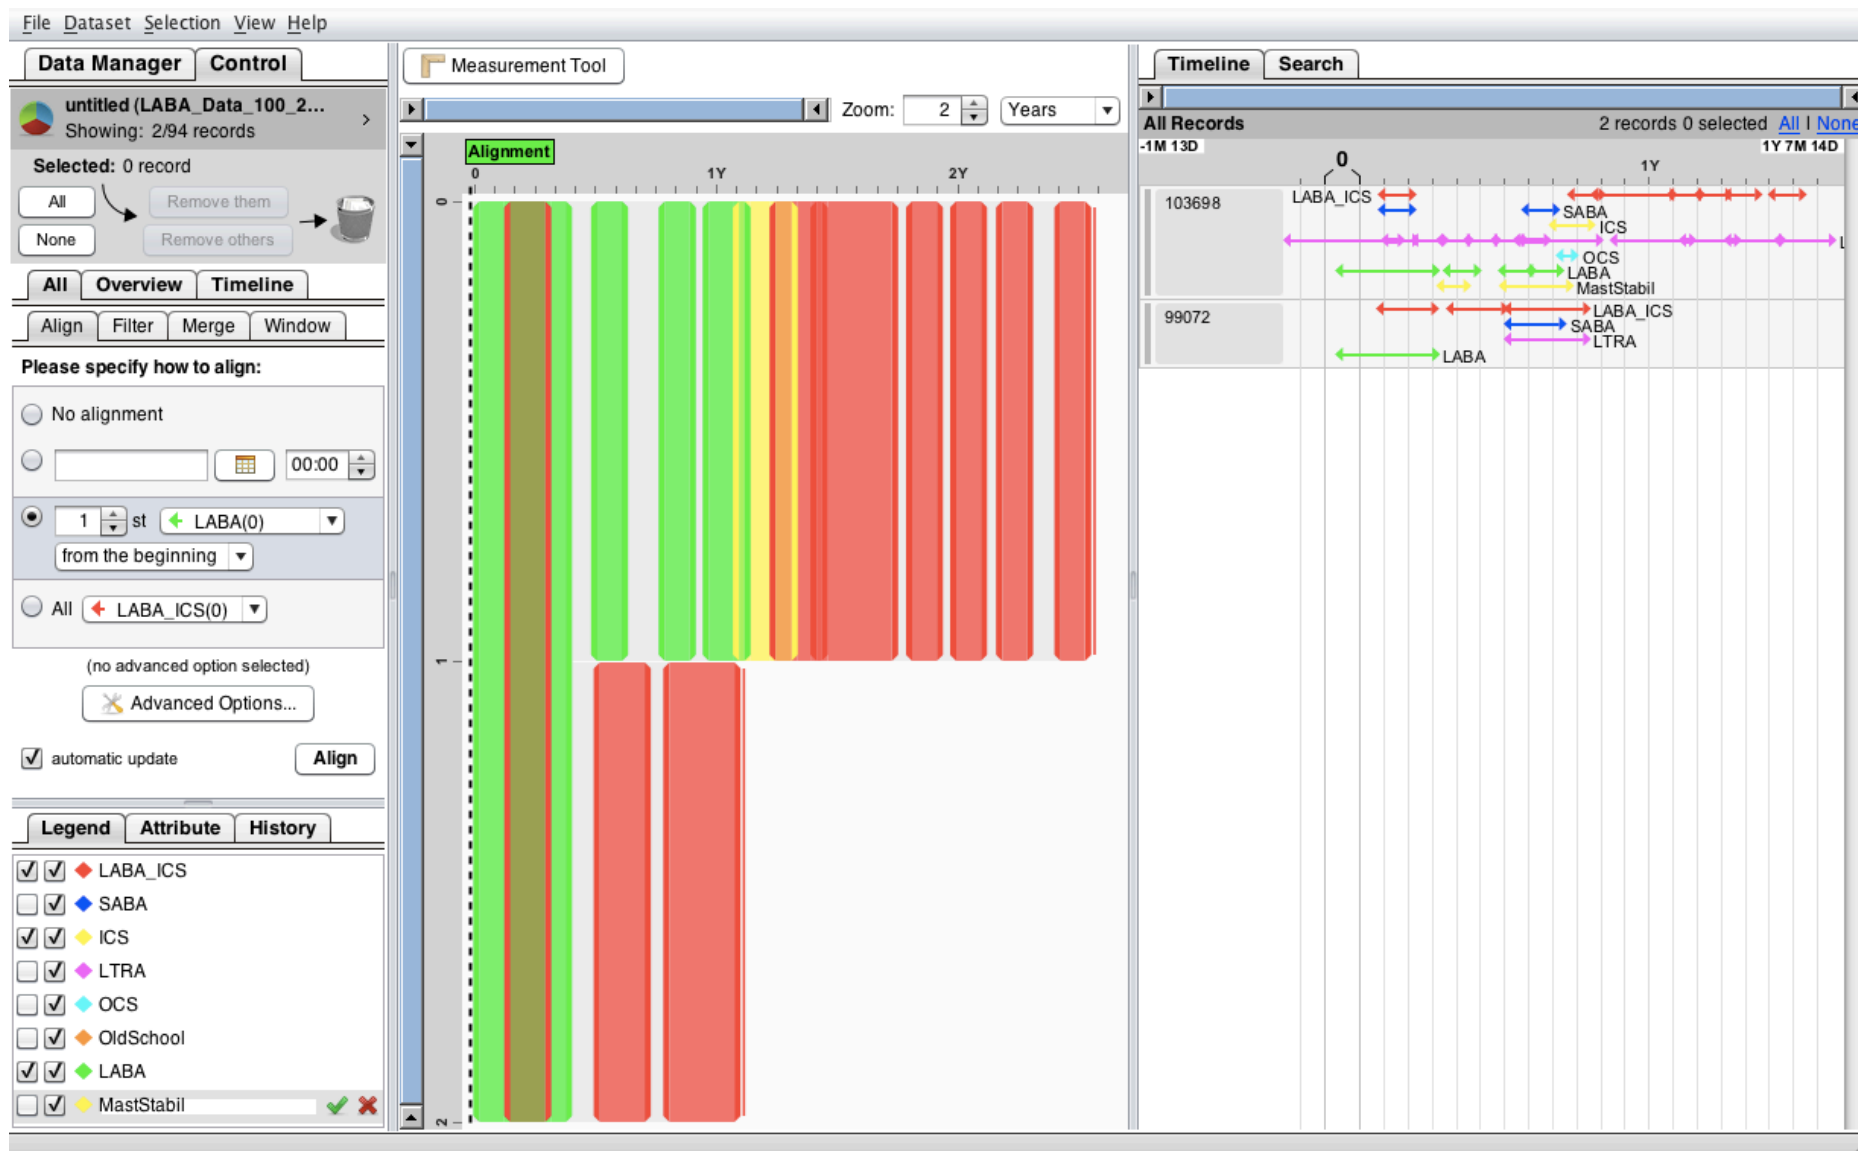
File Dataset Selection View Help

Data Manager | Control

untitled (LABA_Data_100_2...
Showing: 2/94 records

Selected: 0 record

All
None
Remove them
Remove others

All | Overview | Timeline

Align | Filter | Merge | Window

Please specify how to align:

No alignment

00:00

1 st LABA(0)
from the beginning

All LABA_ICS(0)

(no advanced option selected)

Advanced Options...

automatic update
Align

Legend | Attribute | History

LABA_ICS
SABA
ICS
LTRA
OCS
OldSchool
LABA
MastStabil

Measurement Tool

Zoom: 2 Years

Alignment
0
1Y
2Y
0
1
2

Timeline | Search

All Records
2 records 0 selected All I None
-1M 13D
1Y 7M 14D
0
1Y
103698
LABA_ICS
SABA
ICS
OCS
LABA
MastStabil
99072
LABA_ICS
SABA
LTRA
LABA